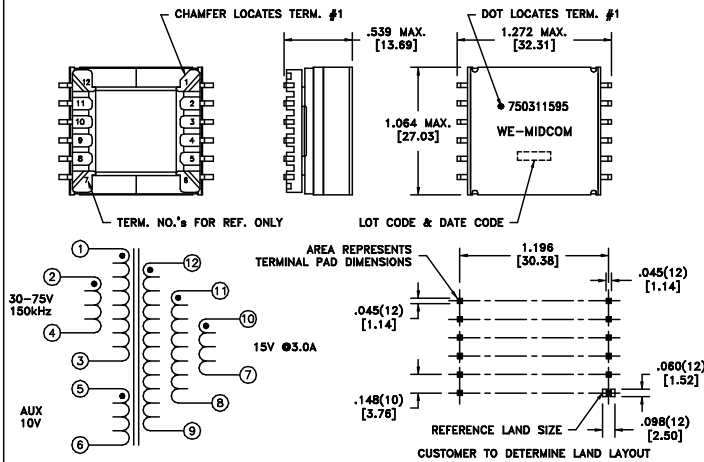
CHAMFER LOCATES TERM. #1

.539 MAX.
[13.69]

DOT LOCATES TERM. #1

1.272 MAX.
[32.31]

12
11
10
9
8
1
2
3
4
5
6

1.064 MAX.
[27.03]

750311595

WE-MIDCOM

TERM. NO.'s FOR REF. ONLY

LOT CODE & DATE CODE

1
2
30-75V
150kHz
4
3
5
AUX
10V
6
12
11
10
15V @3.0A
7
8
9

AREA REPRESENTS TERMINAL PAD DIMENSIONS

1.196
[30.38]

.045(12)
[1.14]

.045(12)
[1.14]

.060(12)
[1.52]

.148(10)
[3.76]

.098(12)
[2.50]

REFERENCE LAND SIZE

CUSTOMER TO DETERMINE LAND LAYOUT